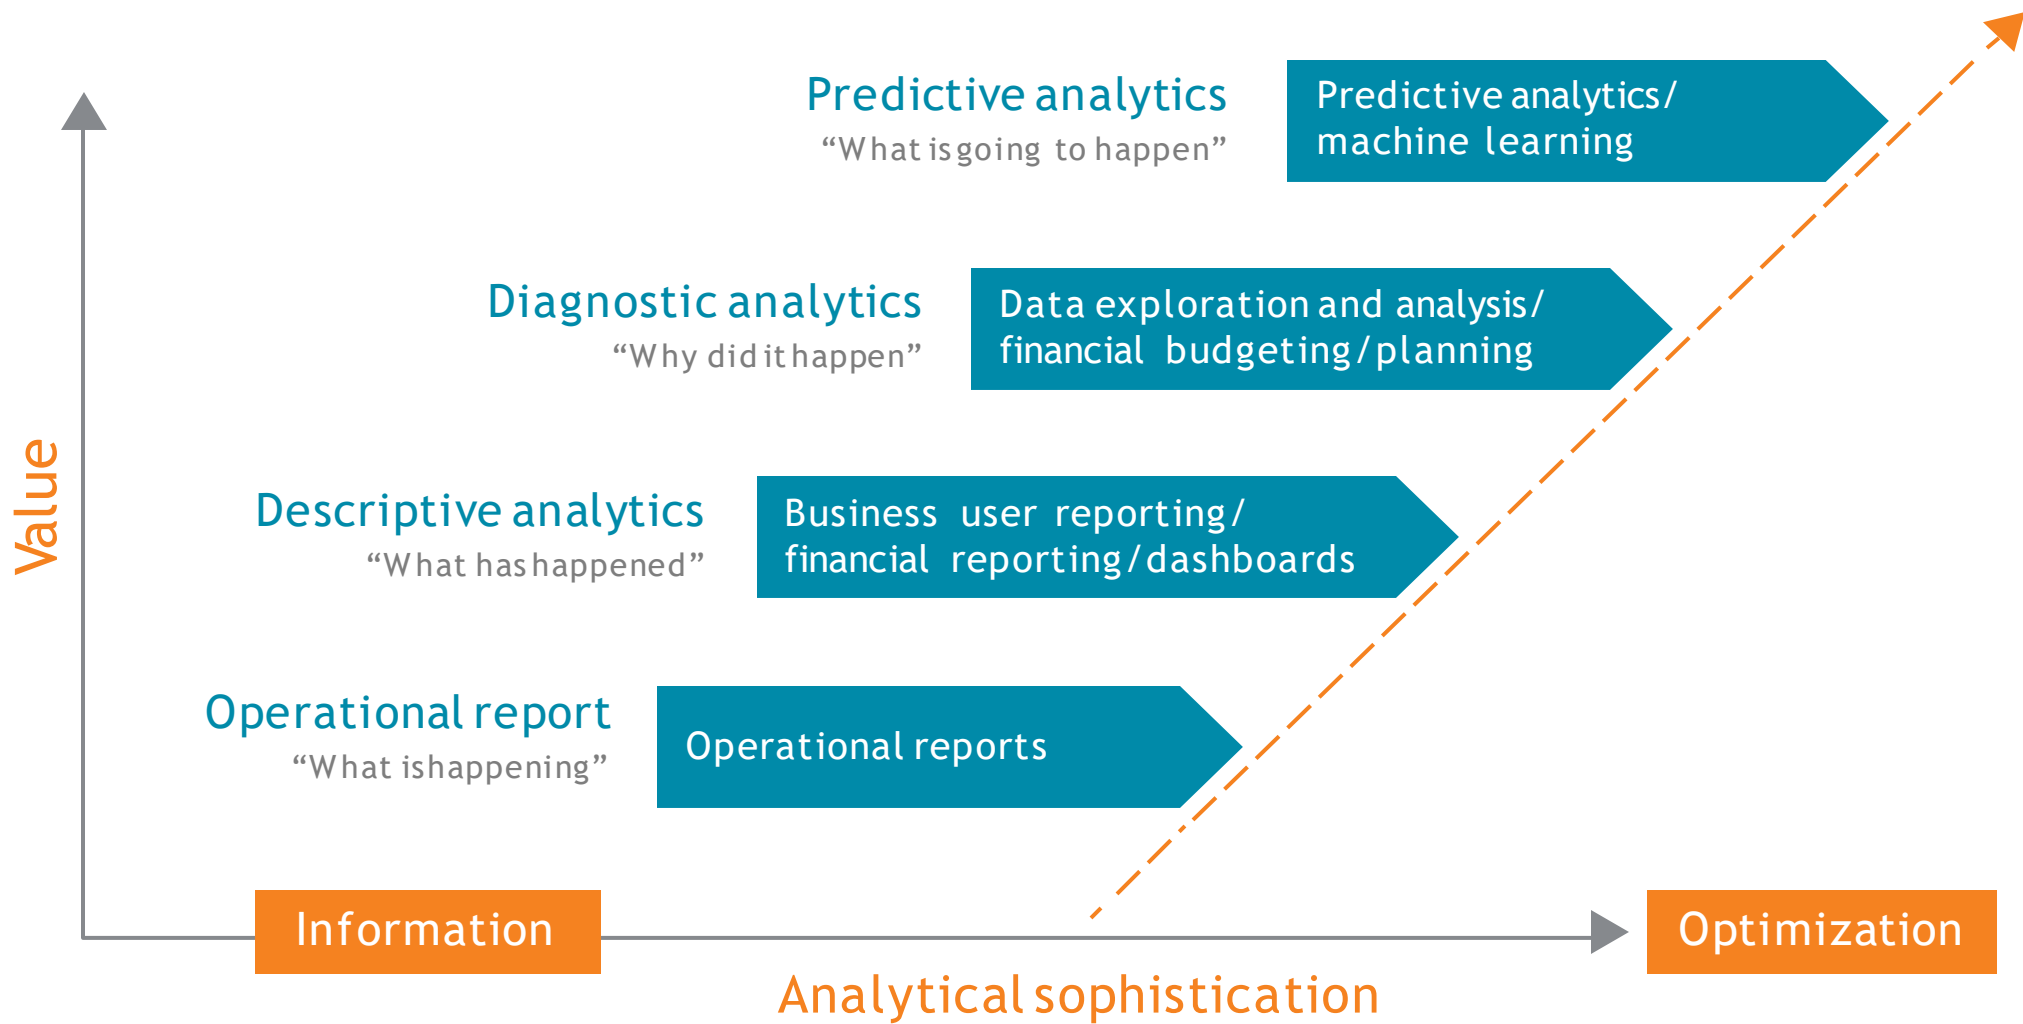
Predictive analytics
“What is going to happen”

Predictive analytics/ machine learning

Diagnostic analytics
“Why did it happen”

Data exploration and analysis/ financial budgeting/planning

Descriptive analytics
“What has happened”

Business user reporting/ financial reporting/dashboards

Operational report
“What is happening”

Operational reports

Value

Information

Optimization

Analytical sophistication